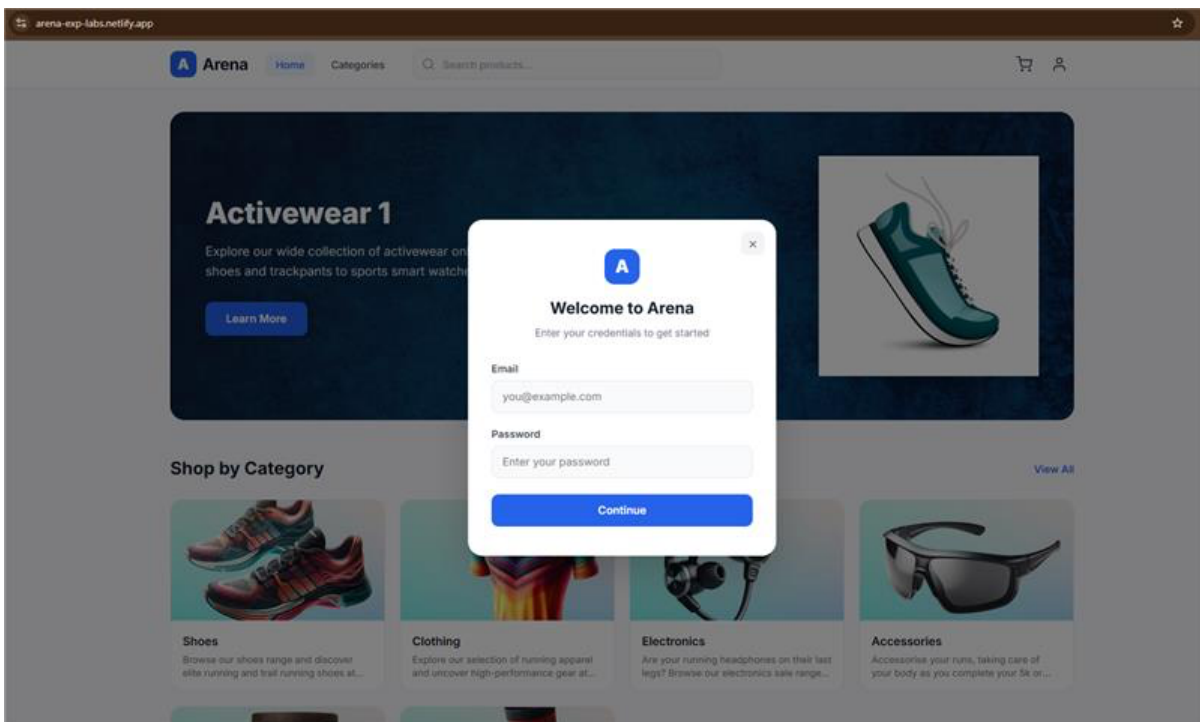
arena-exp-labs.netlify.app

A Arena Home Categories Search products...

Activewear 1

Explore our wide collection of activewear on shoes and trackpants to sports smart watche

Learn More

A

Welcome to Arena

Enter your credentials to get started

Email

you@example.com

Password

Enter your password

Continue

Shop by Category

View All

Shoes

Browse our shoes range and discover elite running and trail running shoes at...

Clothing

Explore our selection of running apparel and uncover high-performance gear at...

Electronics

Are your running headphones on their last legs? Browse our electronics sale range...

Accessories

Accessorise your runs, taking care of your body as you complete your 5k or...